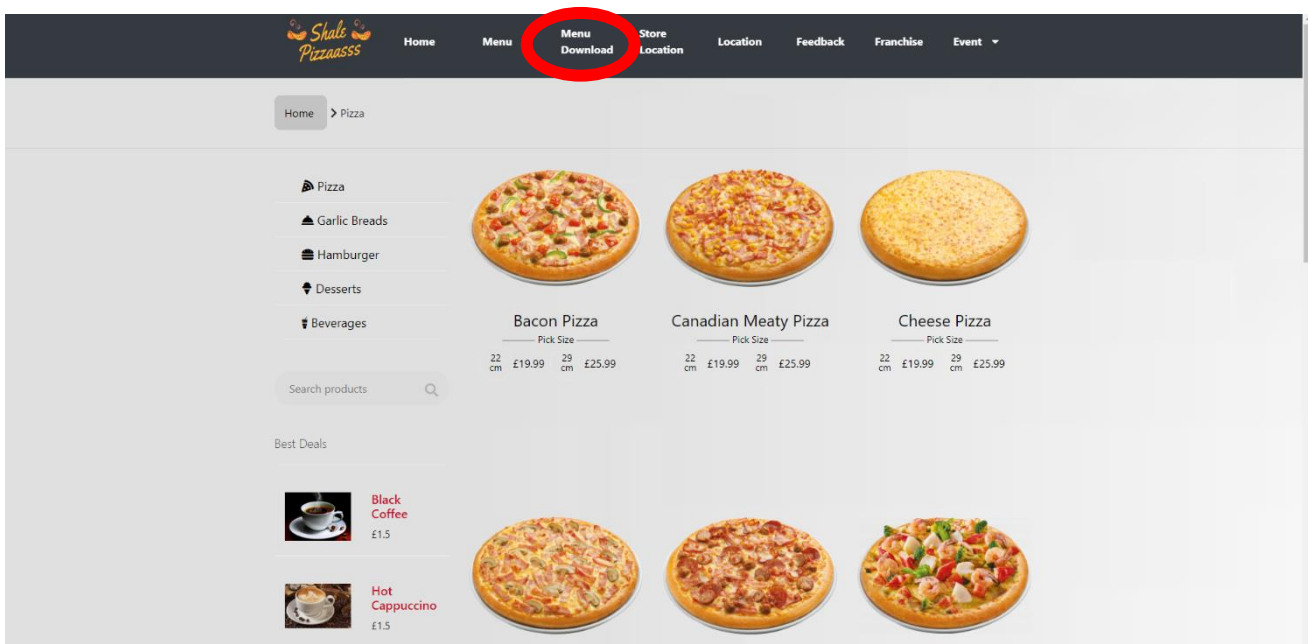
Shale Pizzaasss

Home Menu Menu Download Store Location Location Feedback Franchise Event

Home > Pizza

Pizza
Garlic Breads
Hamburger
Desserts
Beverages

Search products

Best Deals

Black Coffee
£1.5

Hot Cappuccino
£1.5

Bacon Pizza
Pick Size
22 cm £19.99 29 cm £25.99

Canadian Meaty Pizza
Pick Size
22 cm £19.99 29 cm £25.99

Cheese Pizza
Pick Size
22 cm £19.99 29 cm £25.99